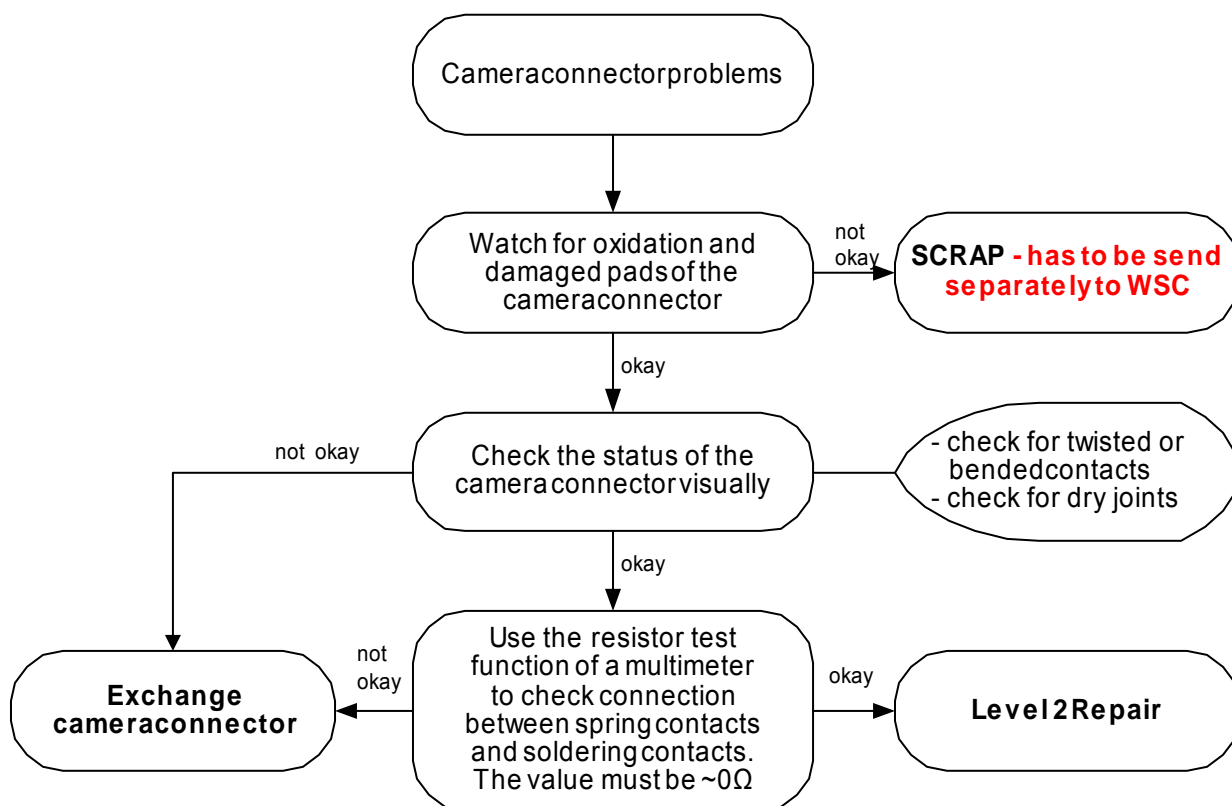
Cameraconnectorproblems

Watch for oxidation and damaged pads of the cameraconnector

not okay

SCRAP - has to be send separately to WSC

okay

not okay

Check the status of the camera connector visually

- check for twisted or bendedcontacts
- check for dry joints

okay

not okay

Exchange cameraconnector

Use the resistor test function of a multimeter to check connection between spring contacts and soldering contacts. The value must be ~0Ω

okay

Level 2 Repair